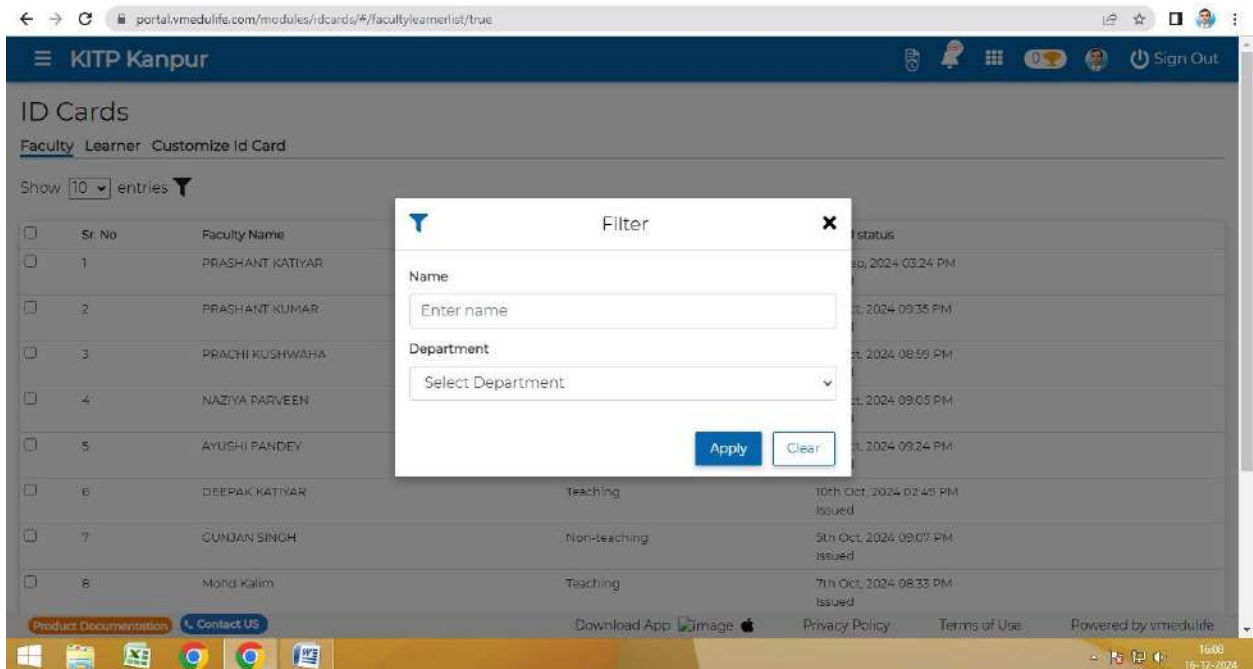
portal.vmedulife.com/modules/idcards/#/facultylearnerlist/true

≡ KITP Kanpur

0

Sign Out

ID Cards

Faculty Learner Customize Id Card

Show 10 entries

| | Sr. No | Faculty Name | | status |
|---|---|---|---|---|
| | 1 | PRASHANT KATIYAR | | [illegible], 2024 03:24 PM |
| | 2 | PRASHANT KUMAR | | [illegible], 2024 09:35 PM |
| | 3 | PRACHI KUSHWAHA | | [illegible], 2024 08:59 PM |
| | 4 | NAZIYA PARVEEN | | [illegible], 2024 09:05 PM |
| | 5 | AYUSHI PANDEY | | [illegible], 2024 09:24 PM |
| | 6 | DEEPAK KATIYAR | Teaching | 10th Oct, 2024 02:45 PM Issued |
| | 7 | GUNJAN SINGH | Non-teaching | 5th Oct, 2024 09:07 PM Issued |
| | 8 | Mohd Kalim | Teaching | 7th Oct, 2024 08:33 PM Issued |

Filter

Name

Enter name

Department

Select Department

Apply Clear

Product Documentation Contact US

Download App image

Privacy Policy Terms of Use Powered by vmedulife

16:08
16-12-2024